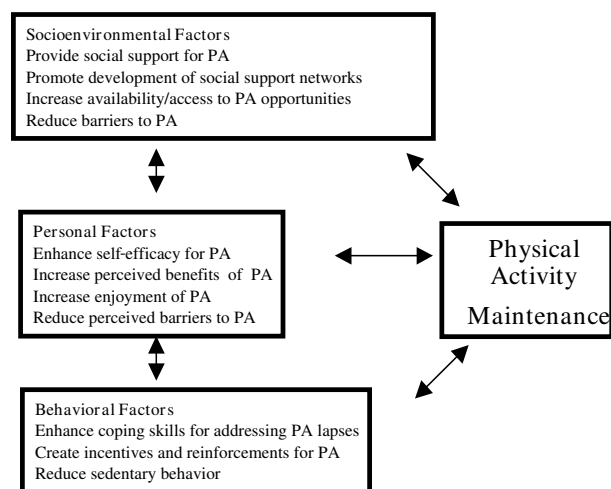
Socioenvironmental Factors
Provide social support for PA
Promote development of social support networks
Increase availability/access to PA opportunities
Reduce barriers to PA

Personal Factors
Enhance self-efficacy for PA
Increase perceived benefits of PA
Increase enjoyment of PA
Reduce perceived barriers to PA

Physical Activity Maintenance

Behavioral Factors
Enhance coping skills for addressing PA lapses
Create incentives and reinforcements for PA
Reduce sedentary behavior